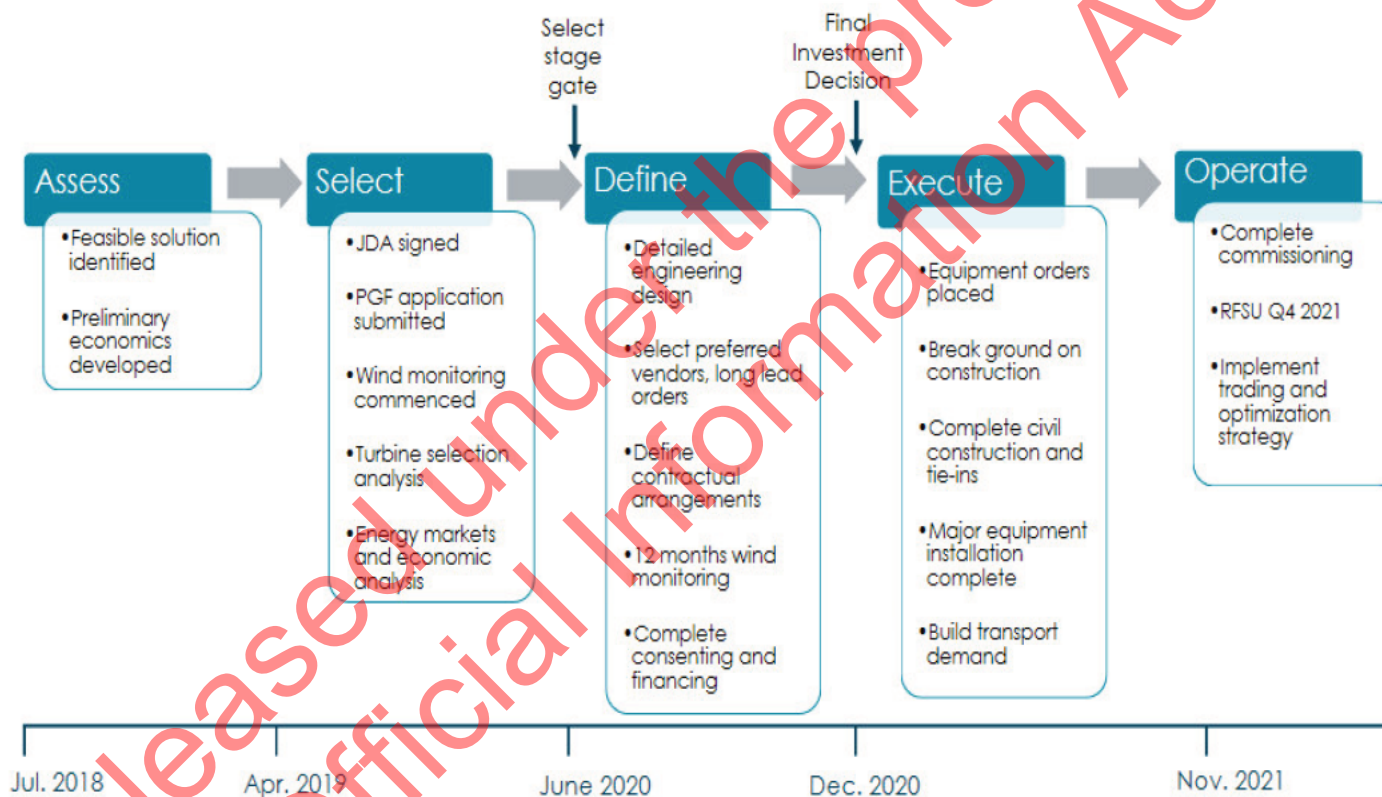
Select stage gate

Final Investment Decision

Assess
•Feasible solution identified
•Preliminary economics developed

Select
•JDA signed
•PGF application submitted
•Wind monitoring commenced
•Turbine selection analysis
•Energy markets and economic analysis

Define
•Detailed engineering design
•Select preferred vendors, long lead orders
•Define contractual arrangements
•12 months wind monitoring
•Complete consenting and financing

Execute
•Equipment orders placed
•Break ground on construction
•Complete civil construction and tie-ins
•Major equipment installation complete
•Build transport demand

Operate
•Complete commissioning
•RFSU Q4 2021
•Implement trading and optimization strategy

Jul. 2018
Apr. 2019
June 2020
Dec. 2020
Nov. 2021

Released under the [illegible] Official Information Ac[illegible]